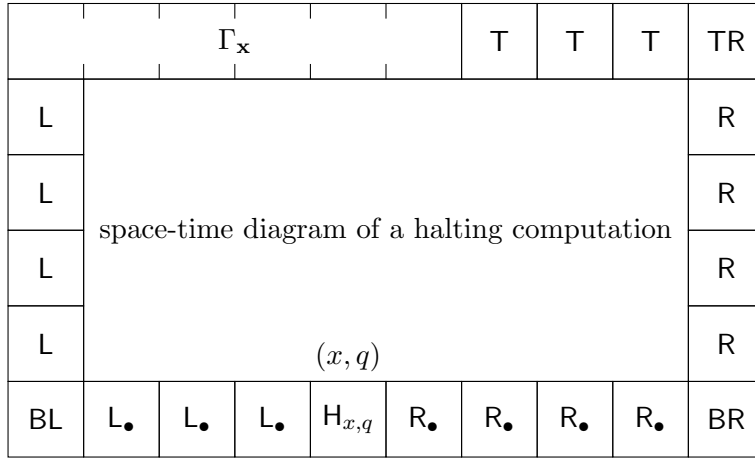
$\Gamma_{\mathbf{x}}$ T T T TR

L R

L R

space-time diagram of a halting computation

L R

L $(x,q)$ R

BL $L_\bullet$ $L_\bullet$ $L_\bullet$ $H_{x,q}$ $R_\bullet$ $R_\bullet$ $R_\bullet$ $R_\bullet$ BR